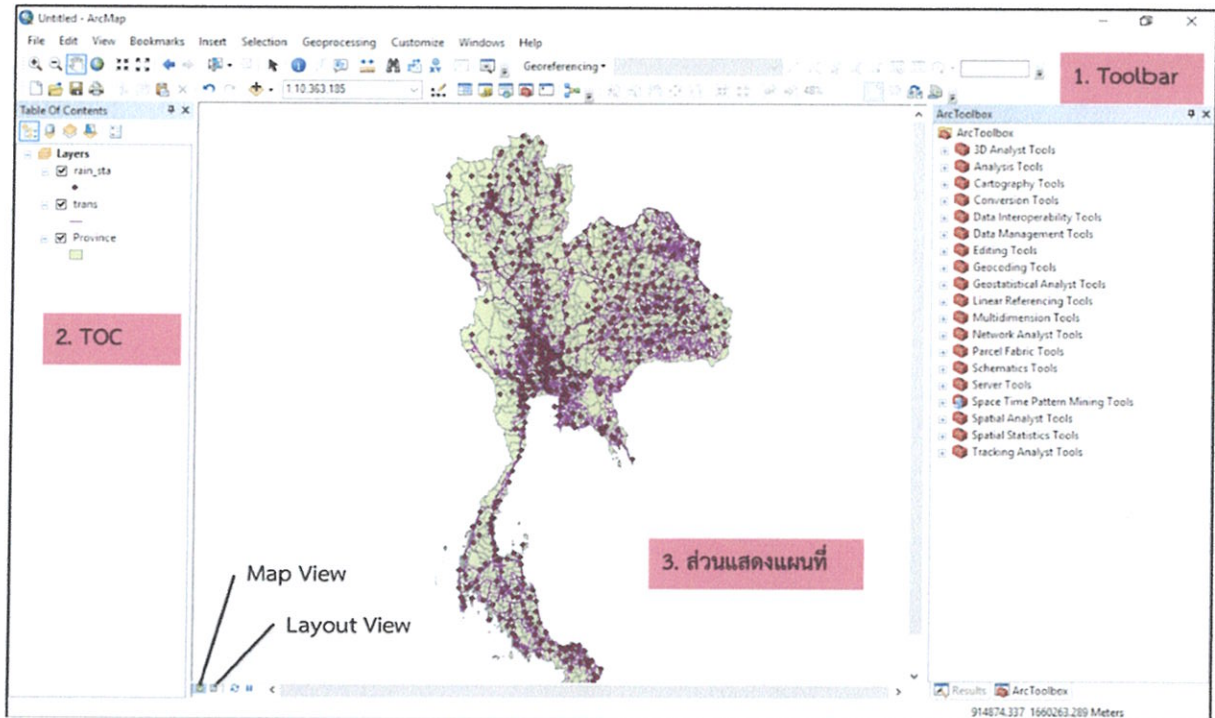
Untitled - ArcMap

File Edit View Bookmarks Insert Selection Geoprocessing Customize Windows Help

Georeferencing

1:10,363,185

1. Toolbar

Table Of Contents

Layers

rain_sta

trans

Province

2. TOC

ArcToolbox

ArcToolbox

3D Analyst Tools

Analysis Tools

Cartography Tools

Conversion Tools

Data Interoperability Tools

Data Management Tools

Editing Tools

Geocoding Tools

Geostatistical Analyst Tools

Linear Referencing Tools

Multidimension Tools

Network Analyst Tools

Parcel Fabric Tools

Schematics Tools

Server Tools

Space Time Pattern Mining Tools

Spatial Analyst Tools

Spatial Statistics Tools

Tracking Analyst Tools

3. ส่วนแสดงแผนที่

Map View

Layout View

Results ArcToolbox

914874.337 1660263.289 Meters